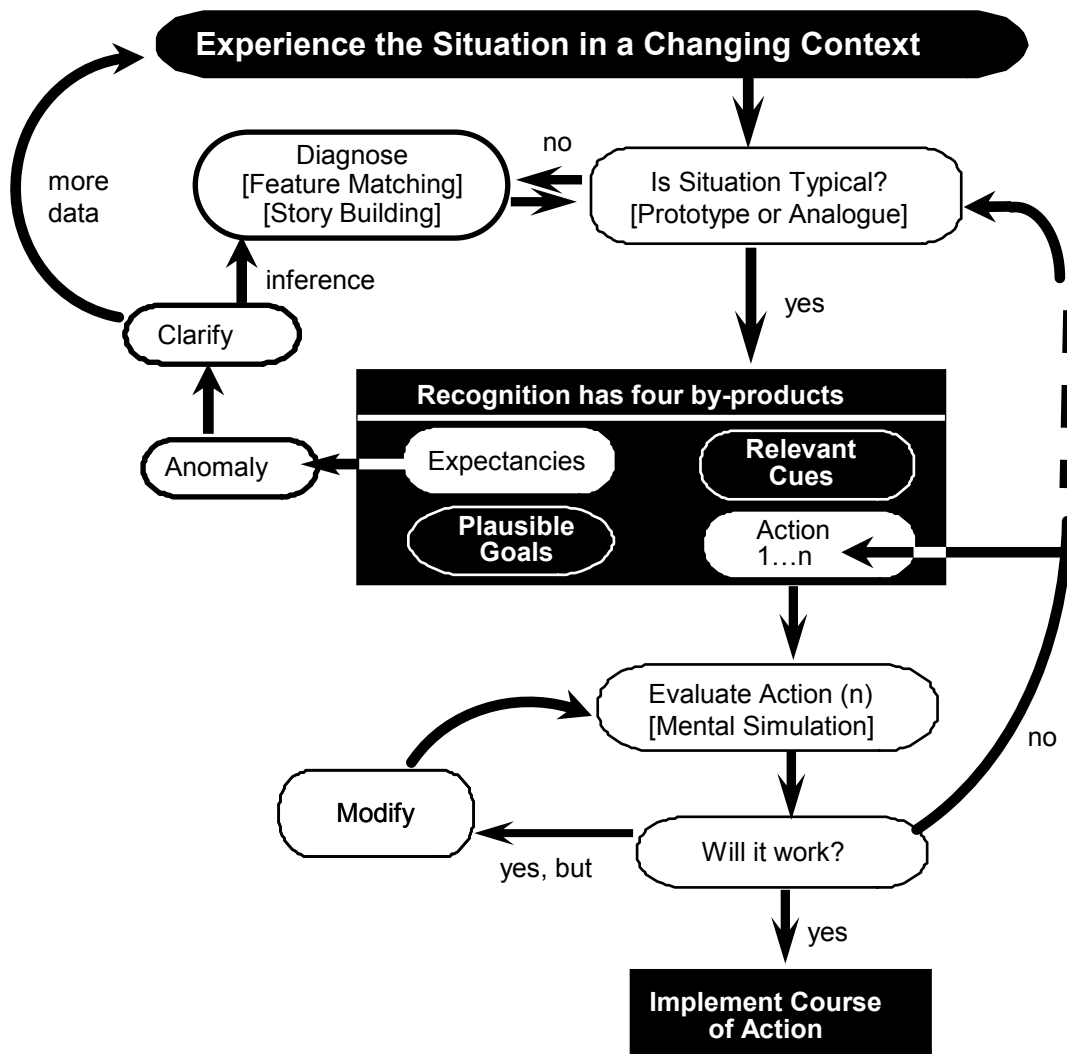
Experience the Situation in a Changing Context

more data

Diagnose
[Feature Matching]
[Story Building]

no

Is Situation Typical?
[Prototype or Analogue]

inference

Clarify

yes

Recognition has four by-products

Anomaly

Expectancies

Relevant Cues

Plausible Goals

Action 1…n

Evaluate Action (n)
[Mental Simulation]

no

Modify

Will it work?

yes, but

yes

Implement Course of Action